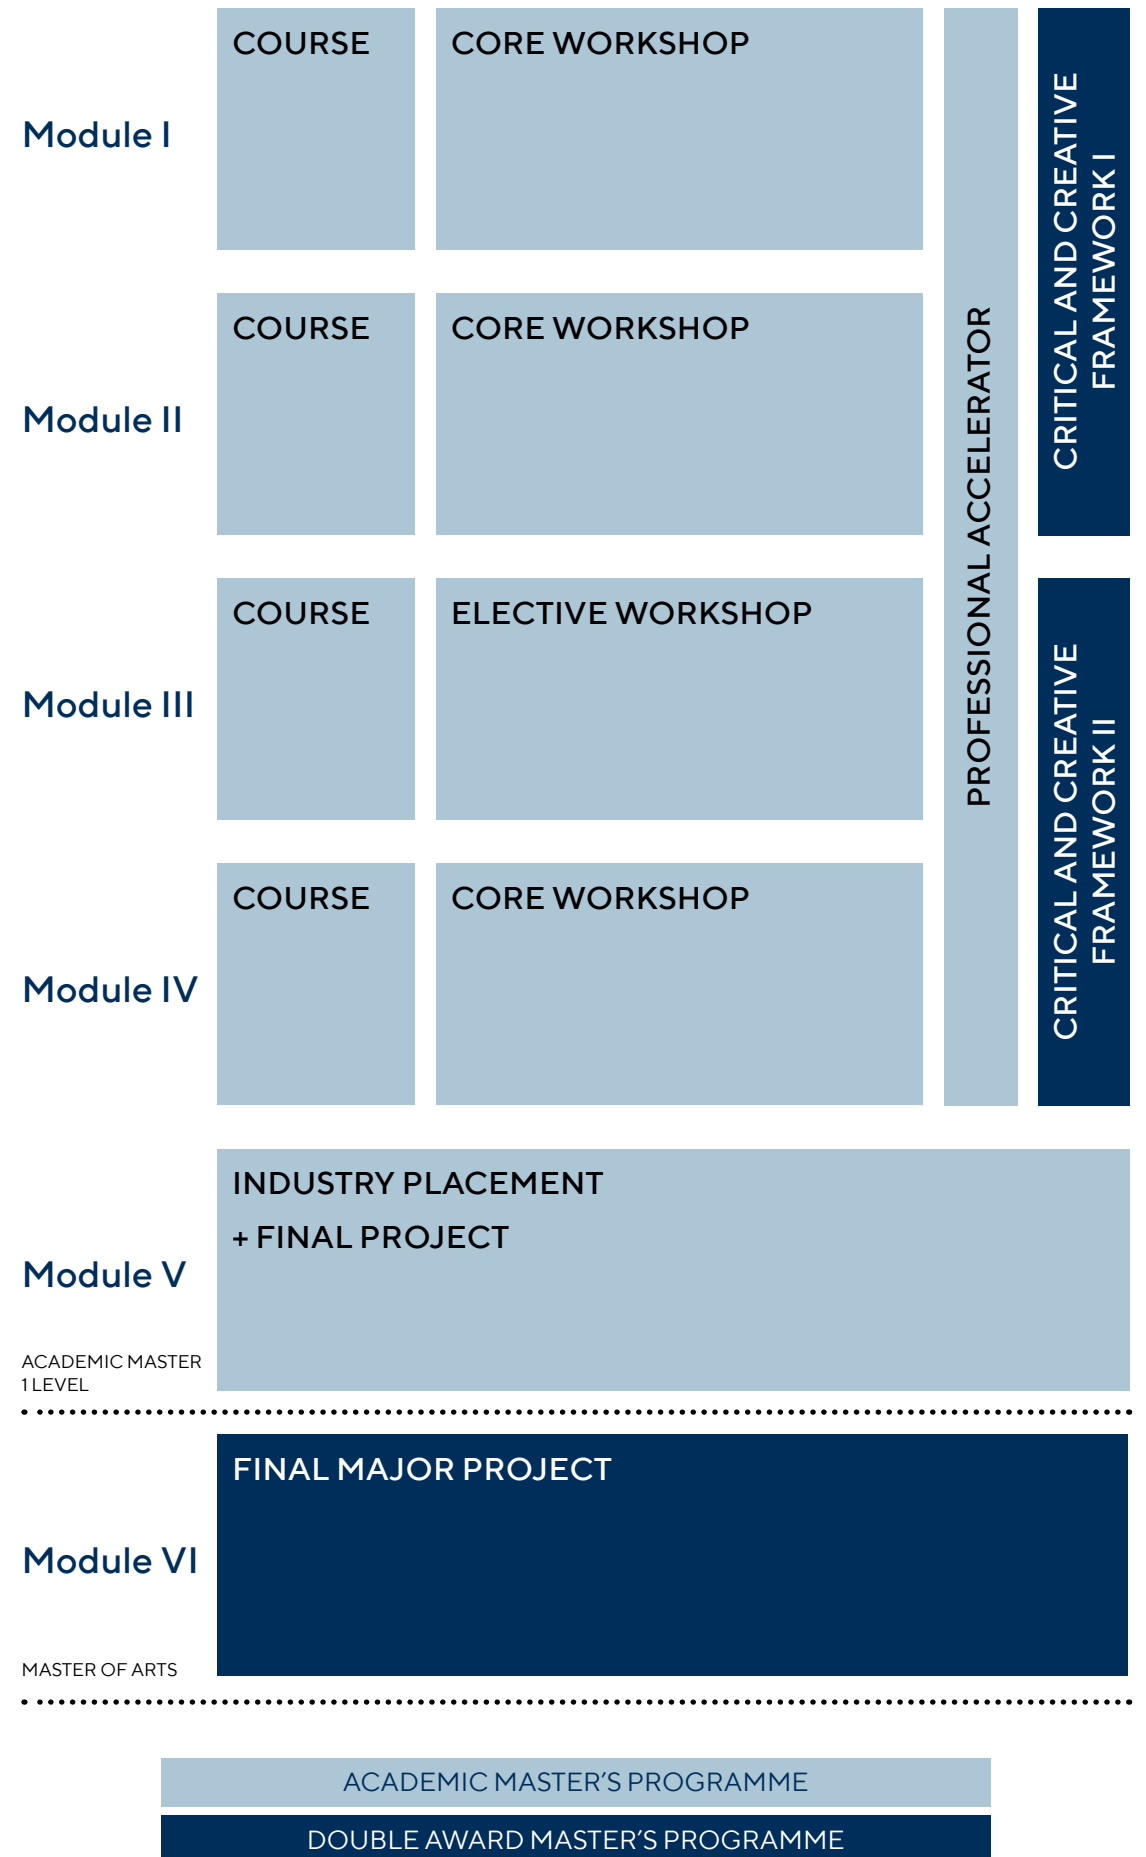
Module I
COURSE
CORE WORKSHOP

Module II
COURSE
CORE WORKSHOP

Module III
COURSE
ELECTIVE WORKSHOP

Module IV
COURSE
CORE WORKSHOP

PROFESSIONAL ACCELERATOR

CRITICAL AND CREATIVE FRAMEWORK I

CRITICAL AND CREATIVE FRAMEWORK II

Module V
ACADEMIC MASTER 1 LEVEL
INDUSTRY PLACEMENT
+ FINAL PROJECT

Module VI
MASTER OF ARTS
FINAL MAJOR PROJECT

ACADEMIC MASTER'S PROGRAMME
DOUBLE AWARD MASTER'S PROGRAMME